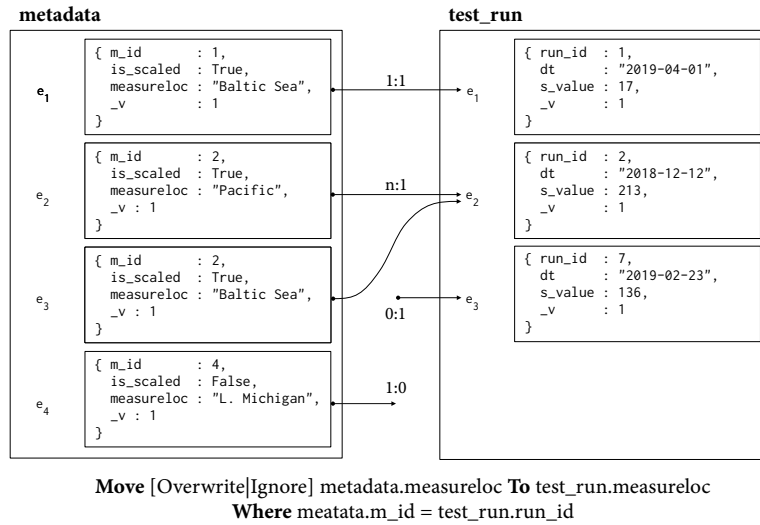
**metadata**

$e_1$
{ m_id : 1,
is_scaled : True,
measureloc : "Baltic Sea",
_v : 1
}

$e_2$
{ m_id : 2,
is_scaled : True,
measureloc : "Pacific",
_v : 1
}

$e_3$
{ m_id : 2,
is_scaled : True,
measureloc : "Baltic Sea",
_v : 1
}

$e_4$
{ m_id : 4,
is_scaled : False,
measureloc : "L. Michigan",
_v : 1
}

1:1

n:1

0:1

1:0

**test_run**

$e_1$
{ run_id : 1,
dt : "2019-04-01",
s_value : 17,
_v : 1
}

$e_2$
{ run_id : 2,
dt : "2018-12-12",
s_value : 213,
_v : 1
}

$e_3$
{ run_id : 7,
dt : "2019-02-23",
s_value : 136,
_v : 1
}

**Move** [Overwrite|Ignore] metadata.measureloc **To** test_run.measureloc
**Where** meatata.m_id = test_run.run_id